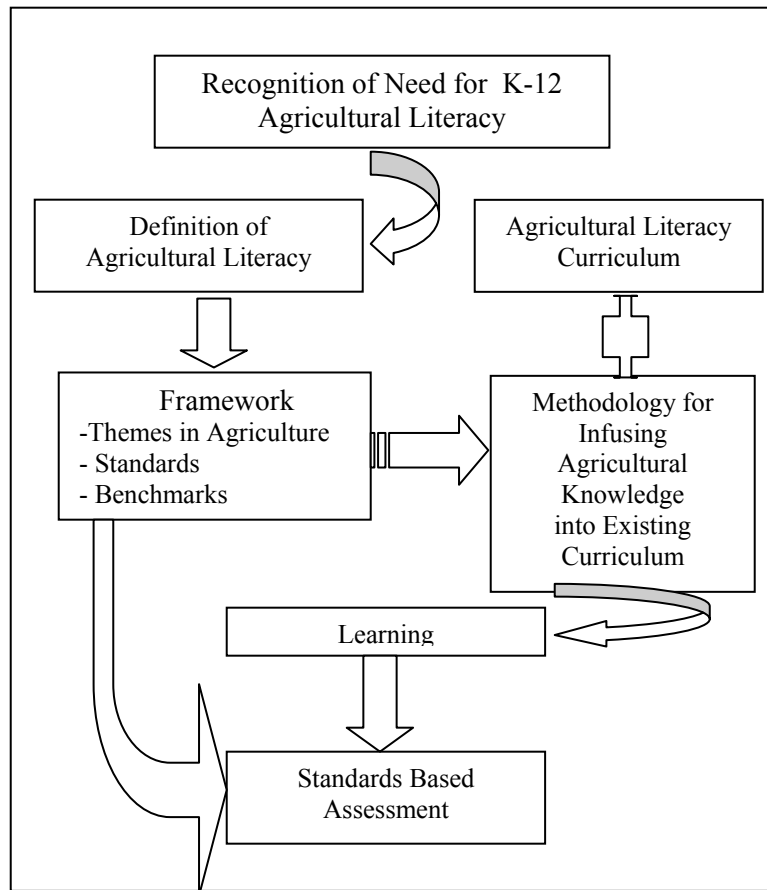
Recognition of Need for K-12 Agricultural Literacy

Definition of Agricultural Literacy

Agricultural Literacy Curriculum

Framework
-Themes in Agriculture
- Standards
- Benchmarks

Methodology for Infusing Agricultural Knowledge into Existing Curriculum

Learning

Standards Based Assessment